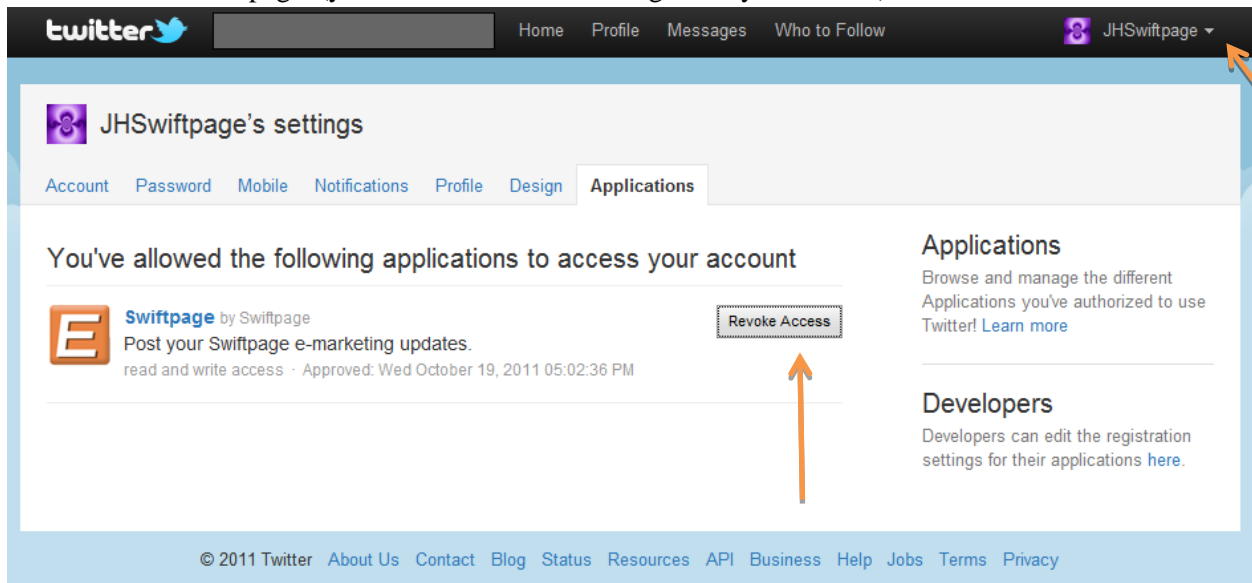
twitter

Home Profile Messages Who to Follow

JHSwiftpage

JHSwiftpage's settings

Account Password Mobile Notifications Profile Design Applications

You've allowed the following applications to access your account

Swiftpage by Swiftpage
Post your Swiftpage e-marketing updates.
read and write access · Approved: Wed October 19, 2011 05:02:36 PM

Revoke Access

Applications
Browse and manage the different Applications you've authorized to use Twitter! Learn more

Developers
Developers can edit the registration settings for their applications here.

© 2011 Twitter About Us Contact Blog Status Resources API Business Help Jobs Terms Privacy